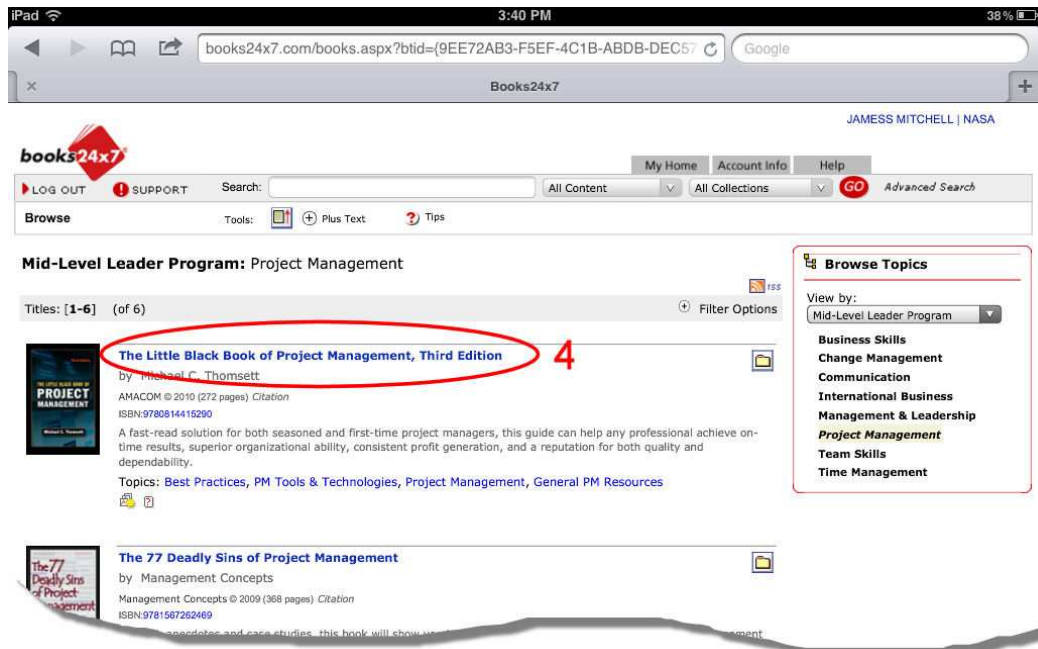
iPad 3:40 PM 38%

books24x7.com/books.aspx?btid={9EE72AB3-F5EF-4C1B-ABDB-DEC57 Google

Books24x7

JAMESS MITCHELL | NASA

books24x7

My Home Account Info Help

LOG OUT SUPPORT Search: All Content All Collections GO Advanced Search

Browse Tools: Plus Text Tips

Mid-Level Leader Program: Project Management

rss

Titles: [1-6] (of 6) Filter Options

The Little Black Book of Project Management, Third Edition 4

by Michael C. Thomsett

AMACOM © 2010 (272 pages) Citation

ISBN:9780814415290

A fast-read solution for both seasoned and first-time project managers, this guide can help any professional achieve on-time results, superior organizational ability, consistent profit generation, and a reputation for both quality and dependability.

Topics: Best Practices, PM Tools & Technologies, Project Management, General PM Resources

The 77 Deadly Sins of Project Management

by Management Concepts

Management Concepts © 2009 (368 pages) Citation

ISBN:9781567262469

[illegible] anecdotes and case studies, this book will show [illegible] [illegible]ment

Browse Topics

View by:

Mid-Level Leader Program

Business Skills
Change Management
Communication
International Business
Management & Leadership
Project Management
Team Skills
Time Management